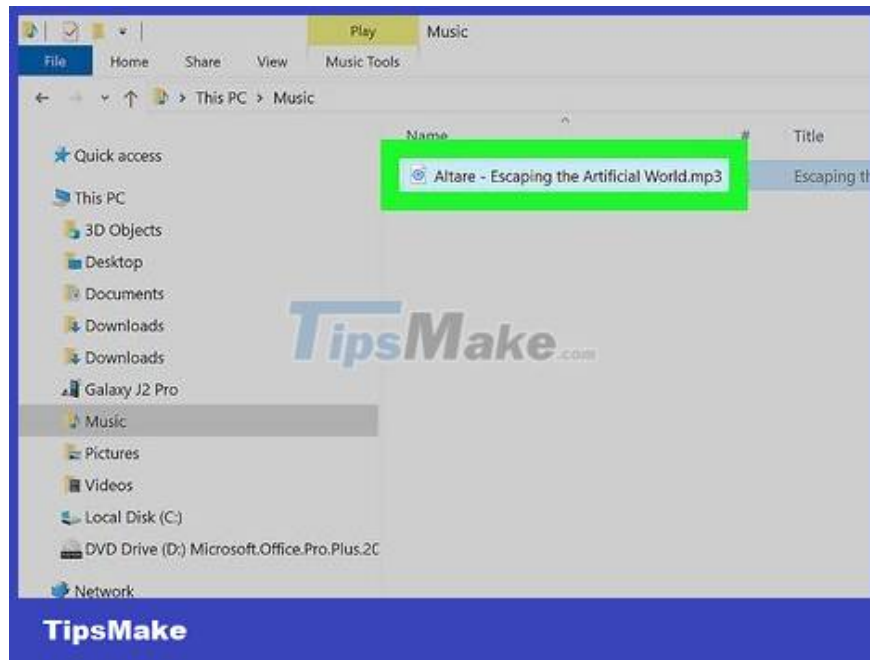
Play
Music
File
Home
Share
View
Music Tools
This PC > Music
Name
#
Title
Quick access
Altare - Escaping the Artificial World.mp3
Escaping th
This PC
3D Objects
Desktop
Documents
Downloads
Downloads
Galaxy J2 Pro
Music
Pictures
Videos
Local Disk (C:)
DVD Drive (D:) Microsoft.Office.Pro.Plus.2C
Network
TipsMake.com
TipsMake